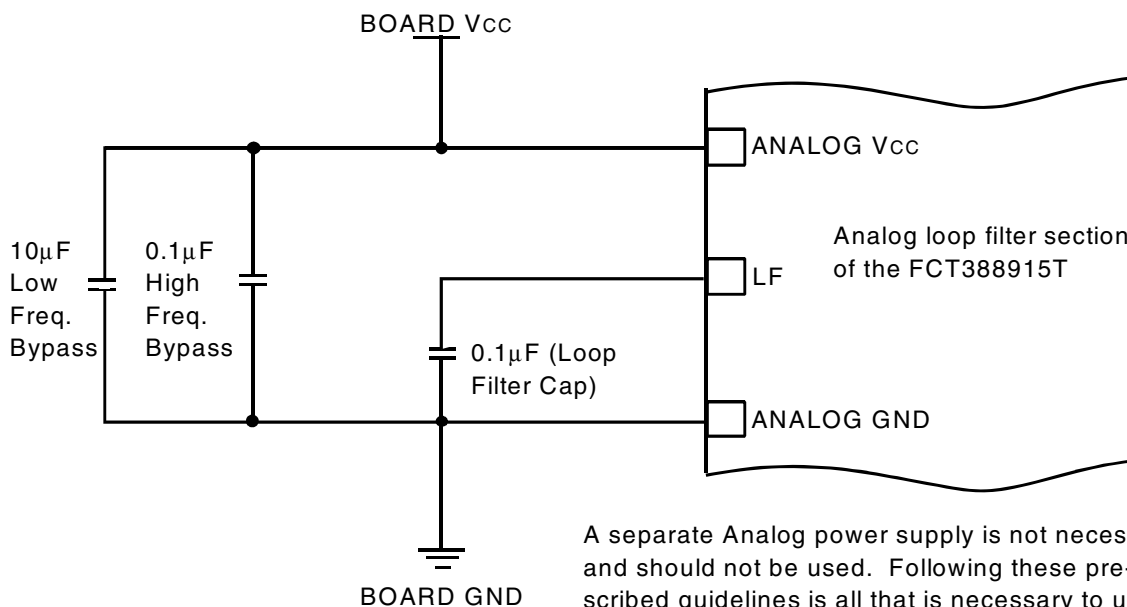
BOARD VCC

ANALOG VCC

10μF Low Freq. Bypass

0.1μF High Freq. Bypass

Analog loop filter section of the FCT388915T

LF

0.1μF (Loop Filter Cap)

ANALOG GND

BOARD GND

A separate Analog power supply is not neces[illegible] and should not be used. Following these prescribed guidelines is all that is necessary to u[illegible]